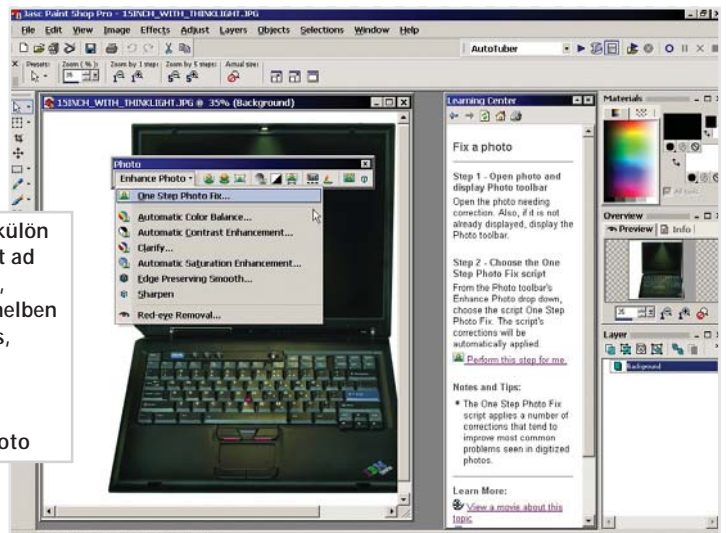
Jasc Paint Shop Pro - 15INCH_WITH_THINKLIGHT.JPG

File Edit View Image Effects Adjust Layers Objects Selections Window Help

AutoTuber

Presets: Zoom (%): Zoom by 1 step: Zoom by 5 steps: Actual size:

15INCH_WITH_THINKLIGHT.JPG @ 35% (Background)

Photo

Enhance Photo

One Step Photo Fix...

Automatic Color Balance...

Automatic Contrast Enhancement...

Clarify...

Automatic Saturation Enhancement...

Edge Preserving Smooth...

Sharpen

Red-eye Removal...

külön
t ad
,
helben
S,

oto

Learning Center

Fix a photo

Step 1 - Open photo and display Photo toolbar

Open the photo needing correction. Also, if it is not already displayed, display the Photo toolbar.

Step 2 - Choose the One Step Photo Fix script

From the Photo toolbar's Enhance Photo drop down, choose the script One Step Photo Fix. The script's corrections will be automatically applied

Perform this step for me.

Notes and Tips:

• The One Step Photo Fix script applies a number of corrections that tend to improve most common problems seen in digitized photos.

Learn More:

View a movie about this topic

Materials

All tools

Overview

Preview Info

25

Layer

Background